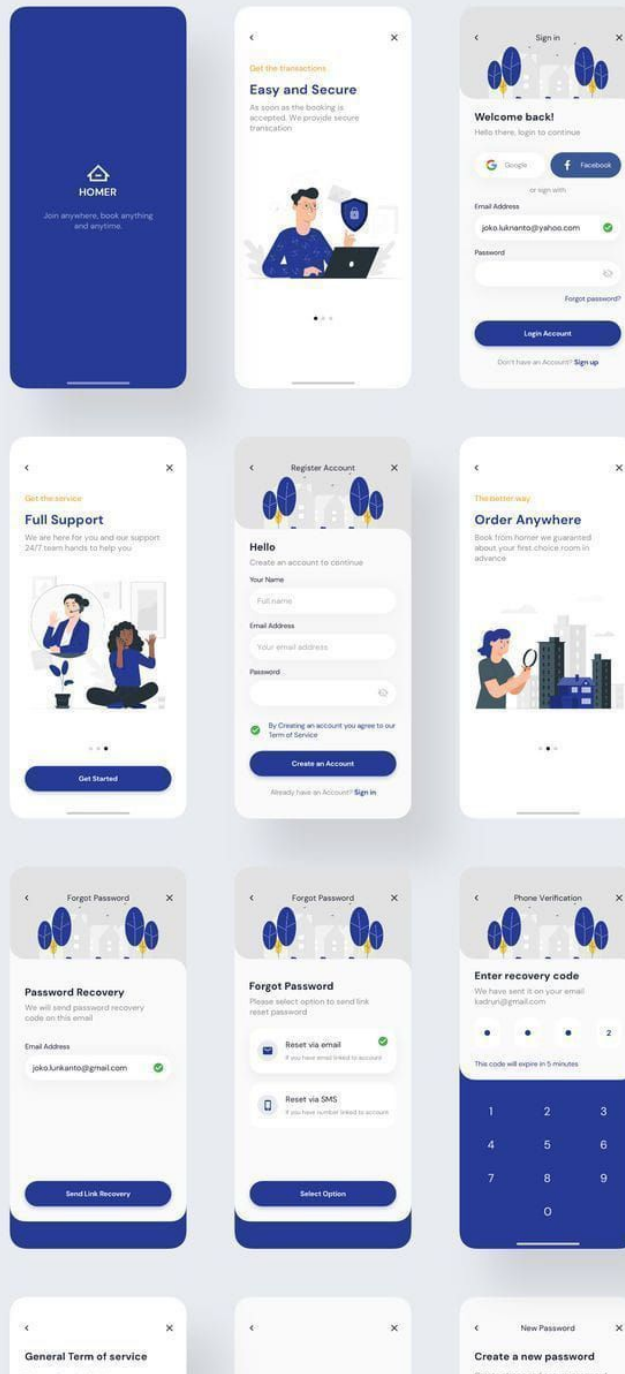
HOMER

Join anywhere, book anything and anytime.

Get the transactions

Easy and Secure

As soon as the booking is accepted. We provide secure transcation

Sign in

Welcome back!

Hello there, login to continue

Google

Facebook

or sign with

Email Address

joko.luknanto@yahoo.com

Password

Forgot password?

Login Account

Don't have an Account? Sign up

Get the service

Full Support

We are here for you and our support 24/7 team hands to help you

Get Started

Register Account

Hello

Create an account to continue

Your Name

Full name

Email Address

Your email address

Password

By Creating an account you agree to our Term of Service

Create an Account

Already have an Account? Sign in

The better way

Order Anywhere

Book from homer we guaranted about your first choice room in advance

Forgot Password

Password Recovery

We will send password recovery code on this email

Email Address

joko.lunkanto@gmail.com

Send Link Recovery

Forgot Password

Forgot Password

Please select option to send link reset password

Reset via email

If you have email linked to account

Reset via SMS

If you have number linked to account

Select Option

Phone Verification

Enter recovery code

We have sent it on your email kadrun@gmail.com

2

This code will expire in 5 minutes

1 2 3
4 5 6
7 8 9
0

General Term of service

New Password

Create a new password